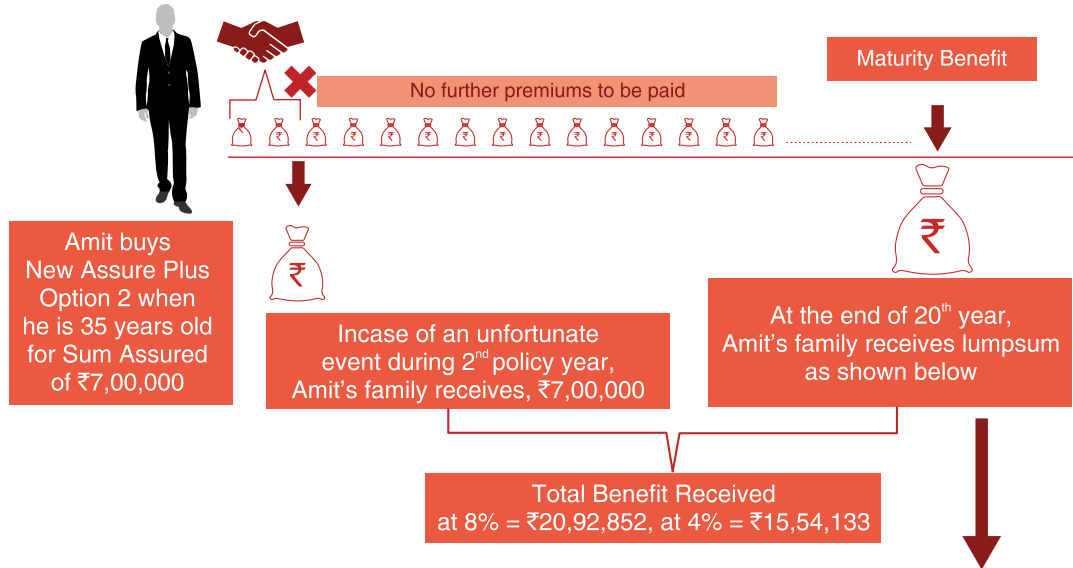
Maturity Benefit

No further premiums to be paid

Amit buys New Assure Plus Option 2 when he is 35 years old for Sum Assured of ₹7,00,000

Incase of an unfortunate event during 2$^{nd}$ policy year, Amit's family receives, ₹7,00,000

At the end of 20$^{th}$ year, Amit's family receives lumpsum as shown below

Total Benefit Received at 8% = ₹20,92,852, at 4% = ₹15,54,133